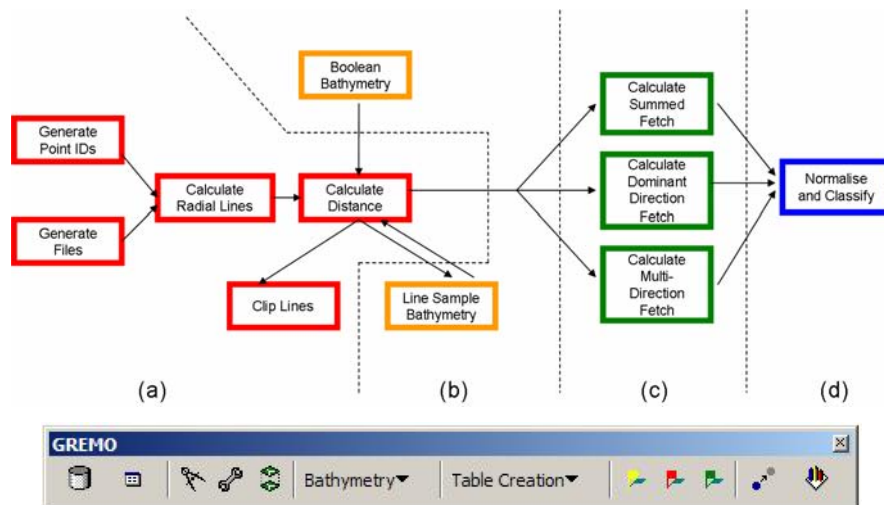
Boolean Bathymetry

Generate Point IDs

Generate Files

Calculate Radial Lines

Calculate Distance

Clip Lines

Line Sample Bathymetry

Calculate Summed Fetch

Calculate Dominant Direction Fetch

Calculate Multi-Direction Fetch

Normalise and Classify

(a)

(b)

(c)

(d)

GREMO

Bathymetry

Table Creation